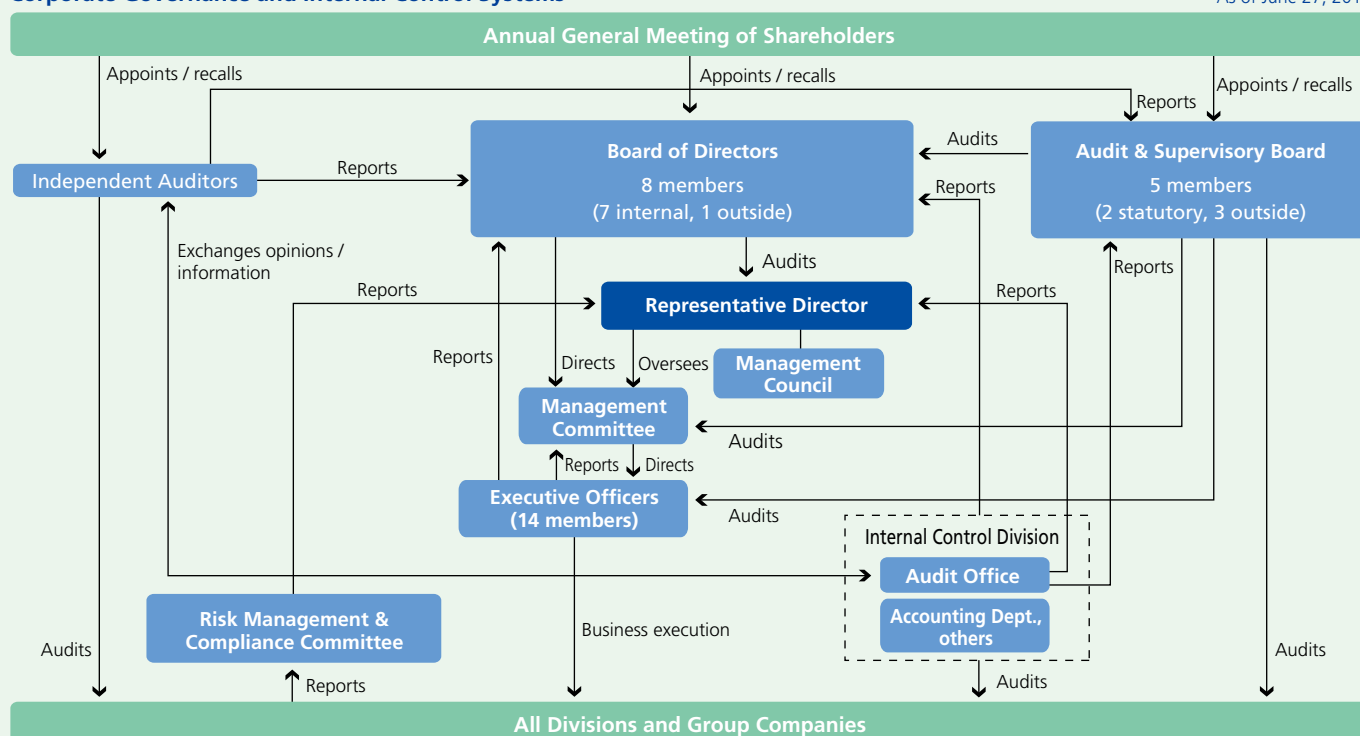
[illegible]

Annual General Meeting of Shareholders

Appoints / recalls

Appoints / recalls

Appoints / recalls

Reports

Board of Directors
8 members
(7 internal, 1 outside)

Audits

Audit & Supervisory Board
5 members
(2 statutory, 3 outside)

Independent Auditors

Reports

Reports

Exchanges opinions / information

Audits

Reports

Reports

Representative Director

Reports

Reports

Directs

Oversees

Management Council

Management Committee

Audits

Reports

Directs

Executive Officers
(14 members)

Audits

Internal Control Division

Audit Office

Accounting Dept., others

Risk Management & Compliance Committee

Business execution

Audits

Audits

Reports

Audits

All Divisions and Group Companies